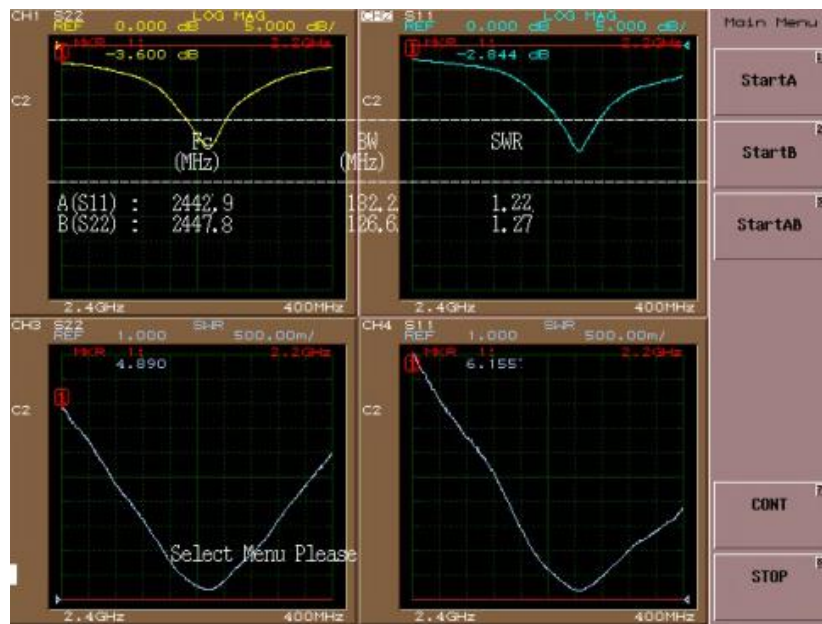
CH1 S22 LOG MAG
REF 0.000 dB 5.000 dB/
MKR 1 2.2GHz
-3.600 dB
C2

CH2 S11 LOG MAG
REF 0.000 dB 5.000 dB/
MKR 1 2.2GHz
-2.844 dB
C2

Fc
(MHz)
BW
(MHz)
SWR

A(S11) : 2442.9 182.2 1.22
B(S22) : 2447.8 126.6 1.27

2.4GHz 400MHz
2.4GHz 400MHz

CH3 S22 SWR
REF 1.000 500.00m/
MKR 1 2.2GHz
4.890
C2

CH4 S11 SWR
REF 1.000 500.00m/
MKR 1 2.2GHz
6.155
C2

Select Menu Please

2.4GHz 400MHz
2.4GHz 400MHz

Main Menu
StartA
StartB
StartAB
CONT
STOP